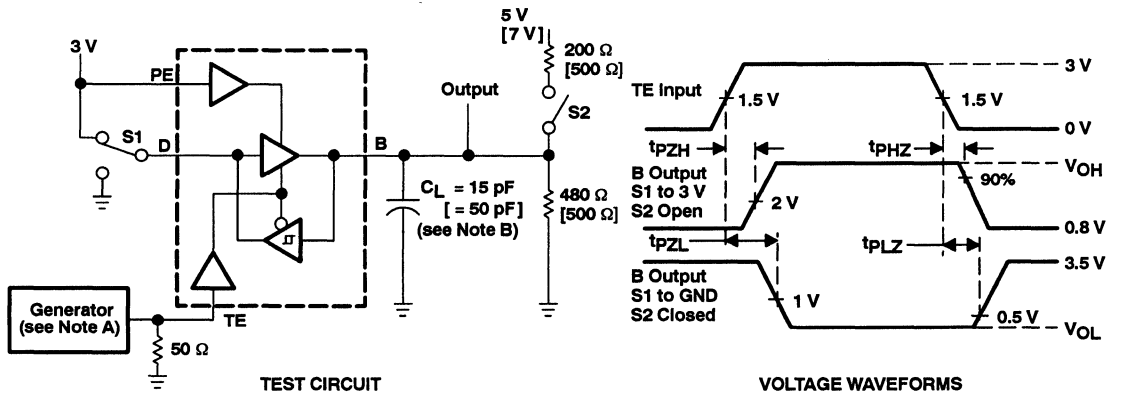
3 V
PE
S1
D
B
Output
5 V
[7 V]
200 Ω
[500 Ω]
S2
$C_L$ = 15 pF
[ = 50 pF]
(see Note B)
480 Ω
[500 Ω]
Generator
(see Note A)
TE
50 Ω
TEST CIRCUIT

TE Input
1.5 V
1.5 V
3 V
0 V
$t_{PZH}$
$t_{PHZ}$
$V_{OH}$
B Output
S1 to 3 V
S2 Open
2 V
90%
0.8 V
$t_{PZL}$
$t_{PLZ}$
3.5 V
B Output
S1 to GND
S2 Closed
1 V
0.5 V
$V_{OL}$
VOLTAGE WAVEFORMS